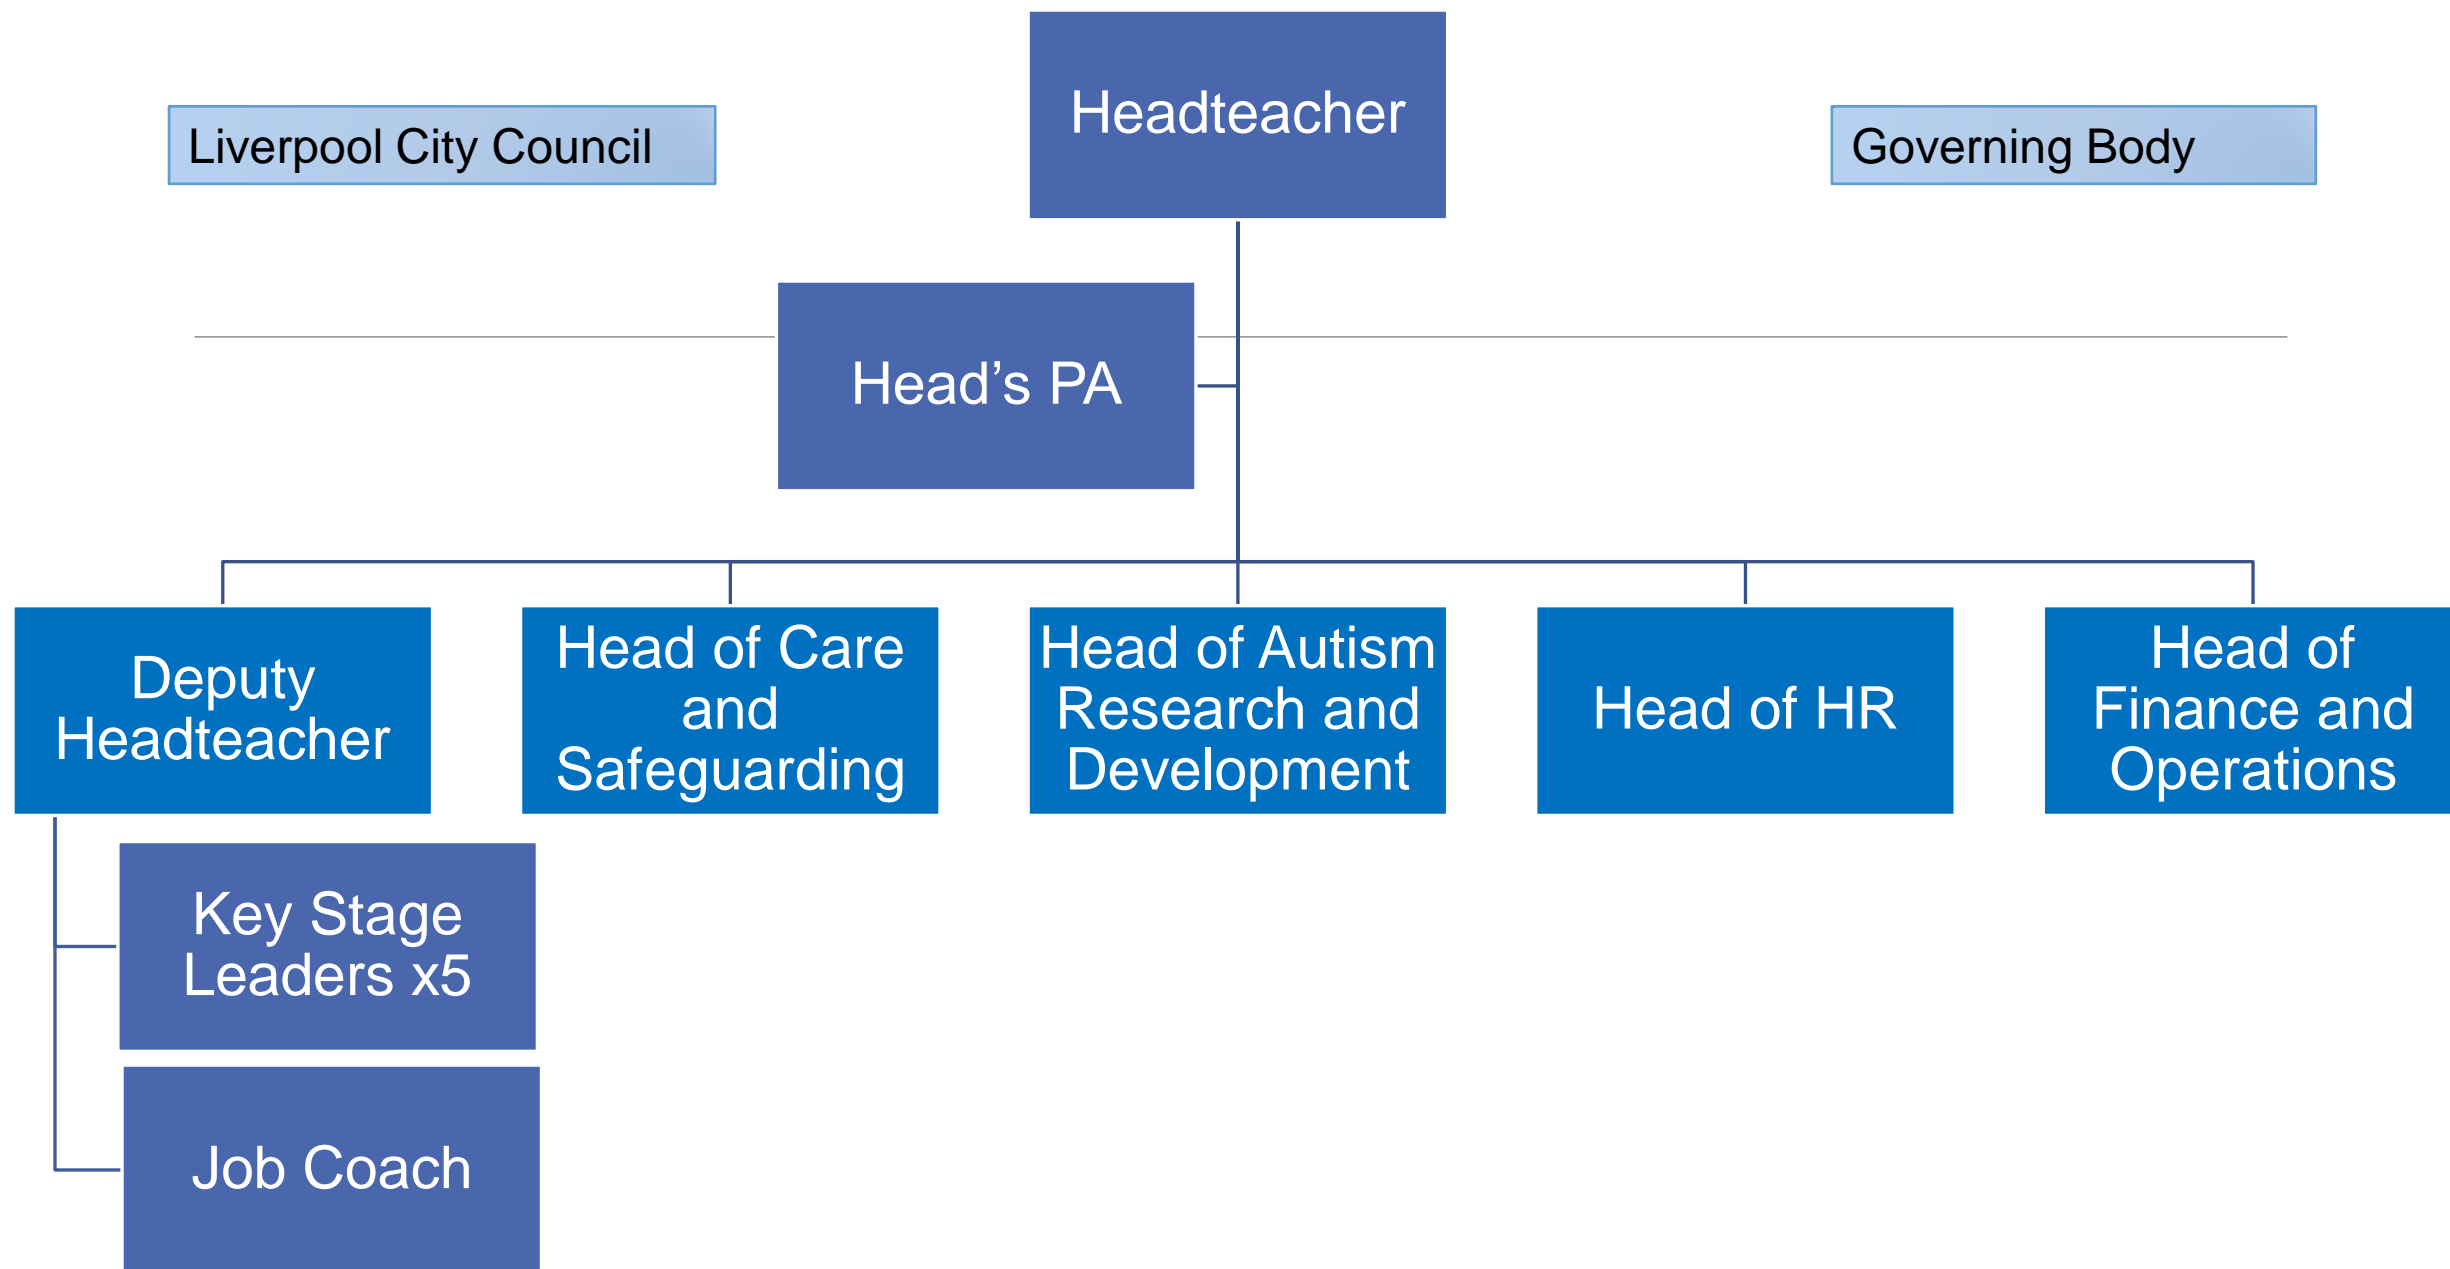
Headteacher

Liverpool City Council

Governing Body

Head’s PA

Deputy Headteacher

Head of Care and Safeguarding

Head of Autism Research and Development

Head of HR

Head of Finance and Operations

Key Stage Leaders x5

Job Coach